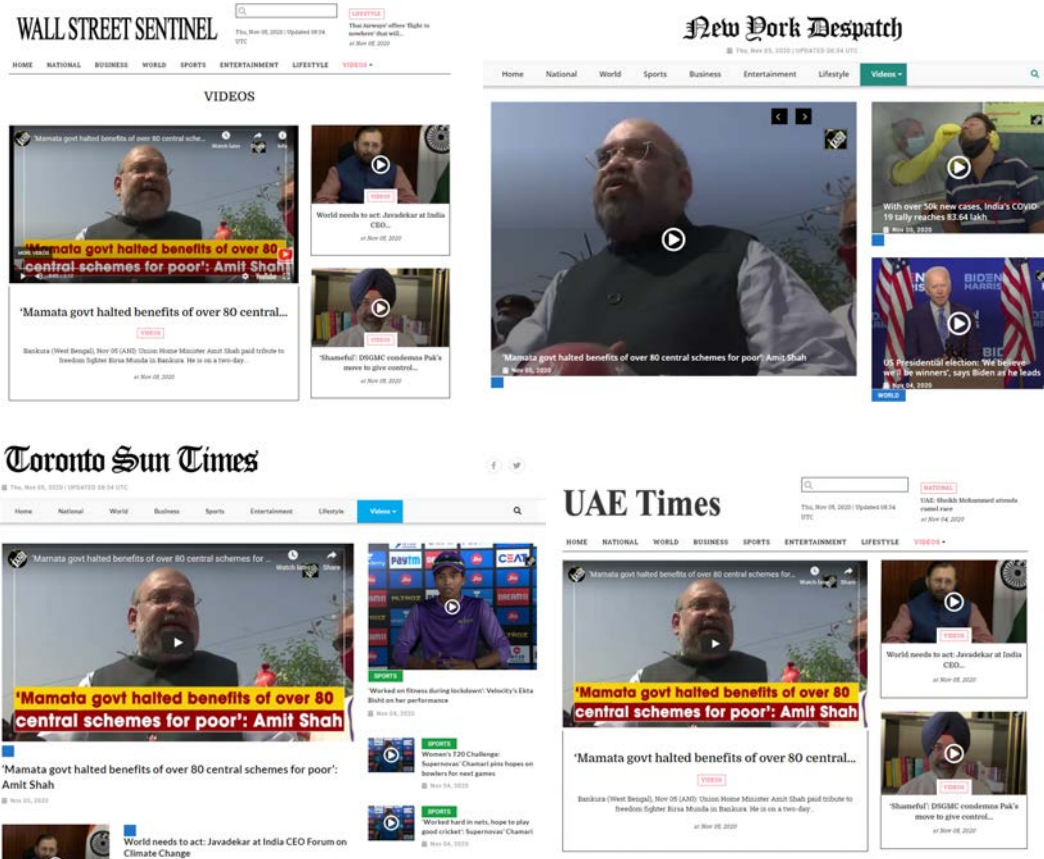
WALL STREET SENTINEL

Thu, Nov 05, 2020 | Updated 08:34 UTC

LIFESTYLE
Thai Airways' offers 'flight to nowhere' that will...
at Nov 05, 2020

HOME NATIONAL BUSINESS WORLD SPORTS ENTERTAINMENT LIFESTYLE VIDEOS

VIDEOS

'Mamata govt halted benefits of over 80 central sche...
Watch later Share Info

'Mamata govt halted benefits of over 80 central schemes for poor': Amit Shah

'Mamata govt halted benefits of over 80 central...

VIDEOS

Bankura (West Bengal), Nov 05 (ANI): Union Home Minister Amit Shah paid tribute to freedom fighter Birsa Munda in Bankura. He is on a two-day...

at Nov 05, 2020

VIDEOS
World needs to act: Javadekar at India CEO...
at Nov 05, 2020

VIDEOS
'Shameful': DSGMC condemns Pak's move to give control...
at Nov 05, 2020

New York Despatch

Thu, Nov 05, 2020 | UPDATED 08:34 UTC

Home National World Sports Business Entertainment Lifestyle Videos

'Mamata govt halted benefits of over 80 central schemes for poor': Amit Shah
Nov 05, 2020

With over 50k new cases, India's COVID-19 tally reaches 83.64 lakh
Nov 05, 2020

US Presidential election: 'We believe we'll be winners', says Biden as he leads
Nov 04, 2020
WORLD

Toronto Sun Times

Thu, Nov 05, 2020 | UPDATED 08:34 UTC

Home National World Business Sports Entertainment Lifestyle Videos

'Mamata govt halted benefits of over 80 central schemes for ...
Watch later Share

'Mamata govt halted benefits of over 80 central schemes for poor': Amit Shah

'Mamata govt halted benefits of over 80 central schemes for poor': Amit Shah
Nov 05, 2020

World needs to act: Javadekar at India CEO Forum on Climate Change

SPORTS
'Worked on fitness during lockdown': Velocity's Ekta Bisht on her performance
Nov 04, 2020

SPORTS
Women's T20 Challenge: Supernovas' Chamari pins hopes on bowlers for next games
Nov 04, 2020

SPORTS
'Worked hard in nets, hope to play good cricket': Supernovas' Chamari
Nov 04, 2020

UAE Times

Thu, Nov 05, 2020 | Updated 08:34 UTC

NATIONAL
UAE: Sheikh Mohammed attends camel race
at Nov 04, 2020

HOME NATIONAL WORLD BUSINESS SPORTS ENTERTAINMENT LIFESTYLE VIDEOS

'Mamata govt halted benefits of over 80 central schemes for...
Watch later Share

'Mamata govt halted benefits of over 80 central schemes for poor': Amit Shah

'Mamata govt halted benefits of over 80 central...

VIDEOS

Bankura (West Bengal), Nov 05 (ANI): Union Home Minister Amit Shah paid tribute to freedom fighter Birsa Munda in Bankura. He is on a two-day...

at Nov 05, 2020

VIDEOS
World needs to act: Javadekar at India CEO...
at Nov 05, 2020

VIDEOS
'Shameful': DSGMC condemns Pak's move to give control...
at Nov 05, 2020